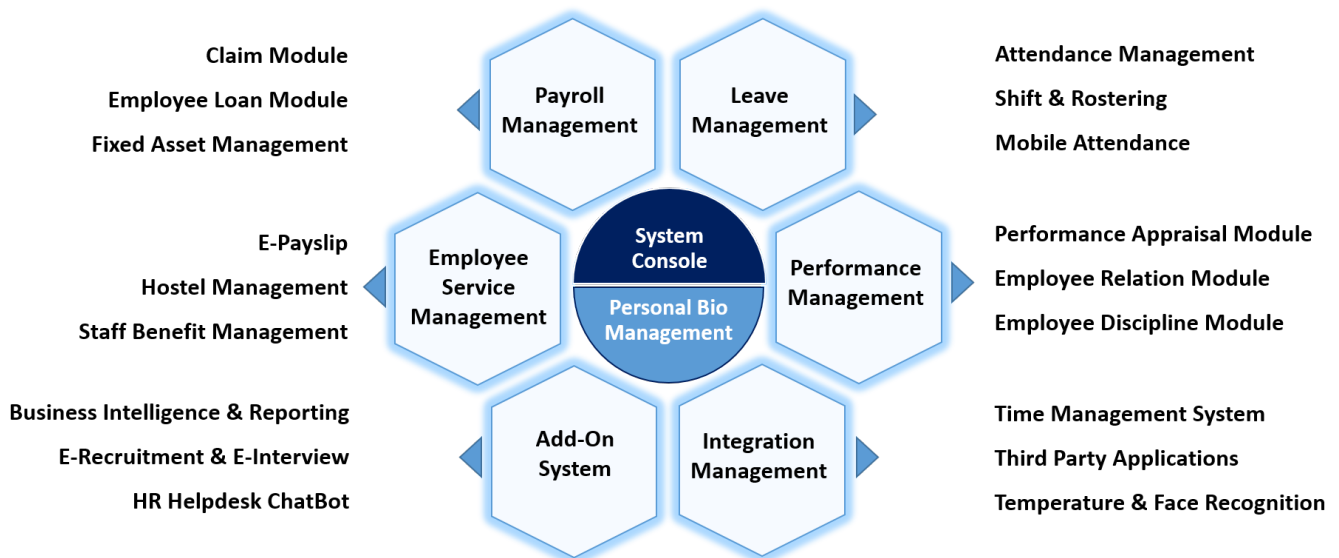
Claim Module
Employee Loan Module
Fixed Asset Management

Payroll Management

Leave Management

Attendance Management
Shift & Rostering
Mobile Attendance

E-Payslip
Hostel Management
Staff Benefit Management

Employee Service Management

System Console

Personal Bio Management

Performance Management

Performance Appraisal Module
Employee Relation Module
Employee Discipline Module

Business Intelligence & Reporting
E-Recruitment & E-Interview
HR Helpdesk ChatBot

Add-On System

Integration Management

Time Management System
Third Party Applications
Temperature & Face Recognition